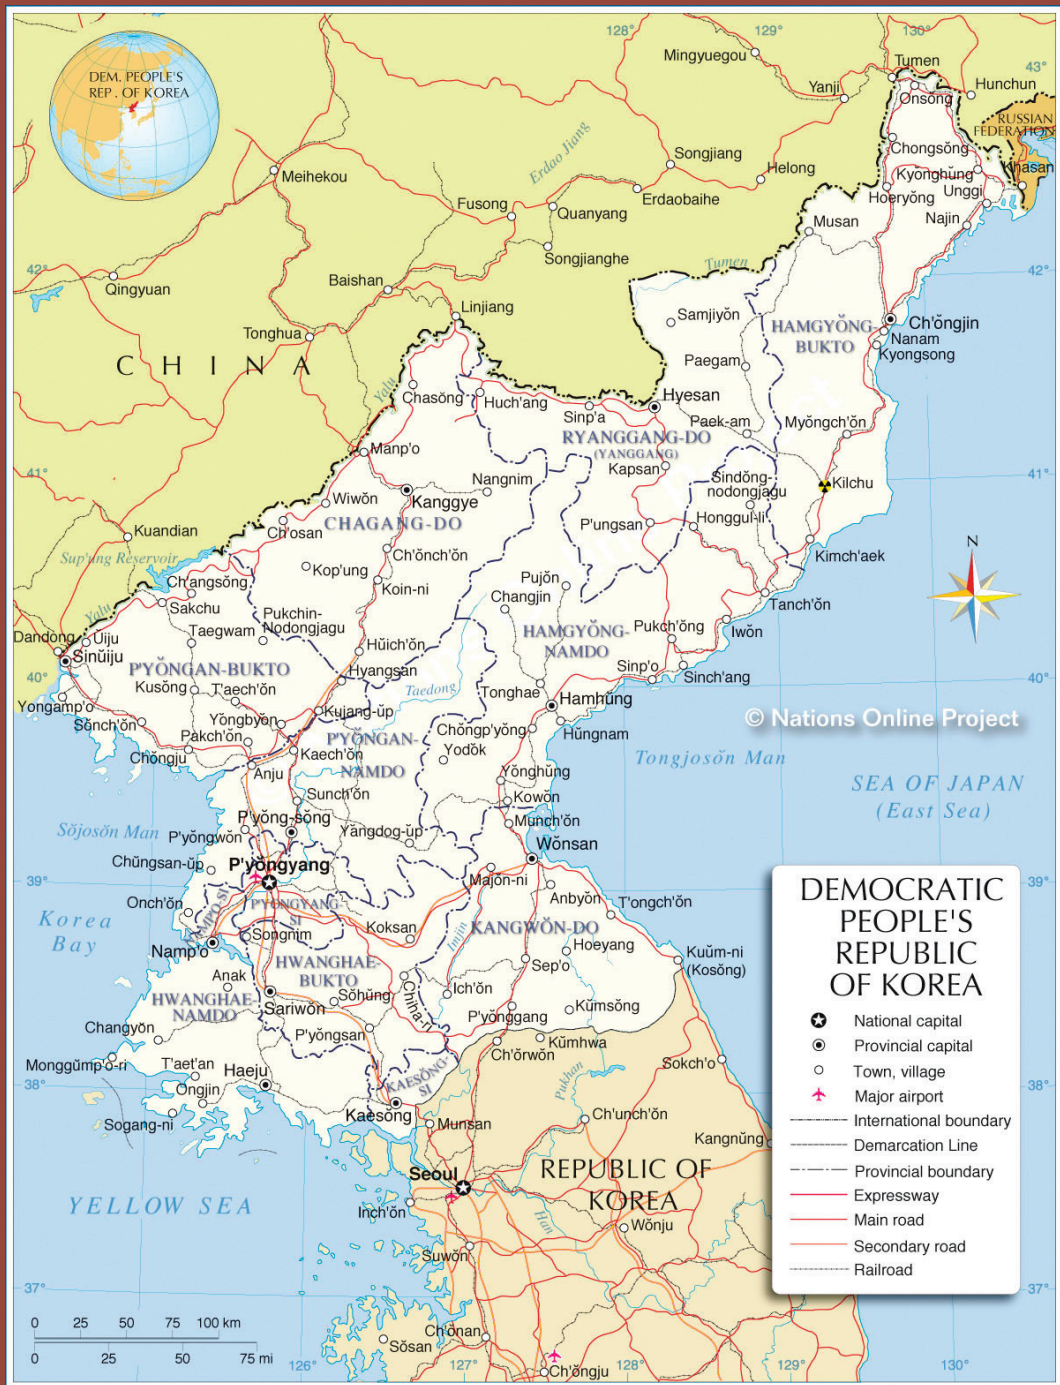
DEM. PEOPLE'S REP. OF KOREA

128° 129° 130°

Mingyuegou
Tumen
Hunchun
43°
Yanji
Onsong
RUSSIAN FEDERATION
Erdao Jiang
Songjiang
Helong
Chongsŏng
Kyonghŭng
Khasan
Meihekou
Unggi
Hoeryŏng
Fusong
Erdaobaihe
Quanyang
Najin
Musan
Songjianghe
Tumen
42°
42°
Qingyuan
Baishan
Samjiyŏn
Linjiang
HAMGYŎNG-BUKTO
Ch'ŏngjin
Nanam
Tonghua
Kyongsong
C H I N A
Paegam
Yalu
Hyesan
Chasŏng
Huch'ang
Sinp'a
Paek-am
Myŏngch'ŏn
RYANGGANG-DO
(YANGGANG)
Manp'o
Kapsan
41°
Nangnim
Sindŏng-nodongjagu
Kilchu
41°
Wiwŏn
Kanggye
Hongguli-li
Kuandian
Ch'osan
CHAGANG-DO
P'ungsan
Sup'ung Reservoir
Ch'ŏnch'ŏn
Kimch'aek
N
Ch'angsŏng
Kop'ung
Pujŏn
Koin-ni
Changjin
Tanch'ŏn
Sakchu
Yalu
Pukchin-Nodongjagu
Taegwam
HAMGYŎNG-NAMDO
Pukch'ŏng
Iwŏn
Dandong
Uiju
Hŭich'ŏn
Sinŭiju
P'YŎNGAN-BUKTO
Hyangsan
Sinp'o
40°
Sinch'ang
Kusŏng
T'aech'ŏn
Taedong
Tonghae
40°
Yongamp'o
Hamhŭng
Kujang-ŭp
Sŏnch'ŏn
© Nations Online Project
Yŏngbyŏn
Ch'ŏngp'yŏng
P'YŎNGAN-NAMDO
Pakch'ŏn
Hŭngnam
Yodŏk
Kaech'ŏn
Chŏngju
Tongjosŏn Man
Yŏnghŭng
Anju
SEA OF JAPAN
Kowŏn
(East Sea)
Sunch'ŏn
Sŏjosŏn Man
P'yŏng-sŏng
Munch'ŏn
P'yŏngwŏn
Yangdŏg-ŭp
Wŏnsan
Chŭngsan-ŭp
P'yŏngyang
39°
Majŏn-ni
39°
Onch'ŏn
Anbyŏn
T'ongch'ŏn
P'YŎNGYANG-SI
Korea Bay
Koksan
KANGWŎN-DO
Songnim
Imjin
Namp'o
Hoeyang
Kuŭm-ni
(Kosŏng)
Taedong
HWANGHAE-BUKTO
Sep'o
Anak
Ich'ŏn
HWANGHAE-NAMDO
Sariwŏn
Sŏhŭng
Chihari
Kŭmsŏng
P'yŏnggang
Changyŏn
P'yŏngsan
Kŭmhwa
Ch'ŏrwŏn
Monggŭmp'o-ri
T'aet'an
Haeju
Sokch'o
38°
Ongjin
Pukhan
38°
KAESŎNG-SI
Ch'unch'ŏn
Kaesŏng
Sogang-ni
Munsan
Kangnŭng
Seoul
REPUBLIC OF KOREA
YELLOW SEA
Inch'ŏn
Han
Wŏnju
Suwŏn
37°
37°
Ch'ŏnan
Sŏsan
Ch'ŏngju
126° 127° 128° 129° 130°

0 25 50 75 100 km
0 25 50 75 mi

DEMOCRATIC PEOPLE'S REPUBLIC OF KOREA
National capital
Provincial capital
Town, village
Major airport
International boundary
Demarcation Line
Provincial boundary
Expressway
Main road
Secondary road
Railroad